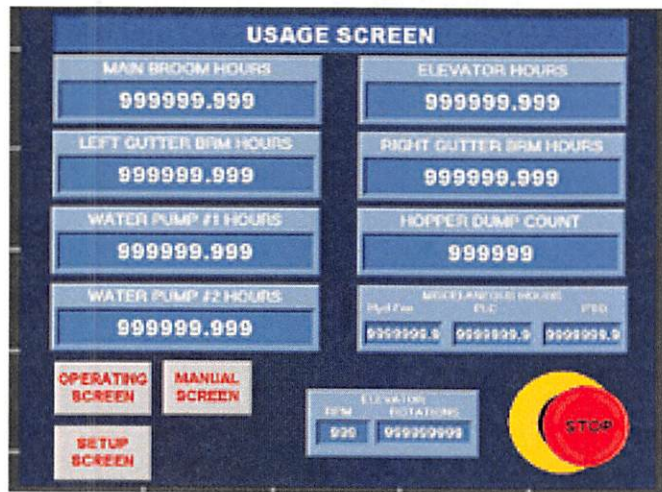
USAGE SCREEN

MAIN BROOM HOURS
999999.999

ELEVATOR HOURS
999999.999

LEFT GUTTER BRM HOURS
999999.999

RIGHT GUTTER BRM HOURS
999999.999

WATER PUMP #1 HOURS
999999.999

HOPPER DUMP COUNT
999999

WATER PUMP #2 HOURS
999999.999

MISCELLANEOUS HOURS
Hyd Fan PLC PTO
9999999.9 9999999.9 9999999.9

OPERATING SCREEN

MANUAL SCREEN

SETUP SCREEN

ELEVATOR
RPM ROTATIONS
999 999999999

STOP